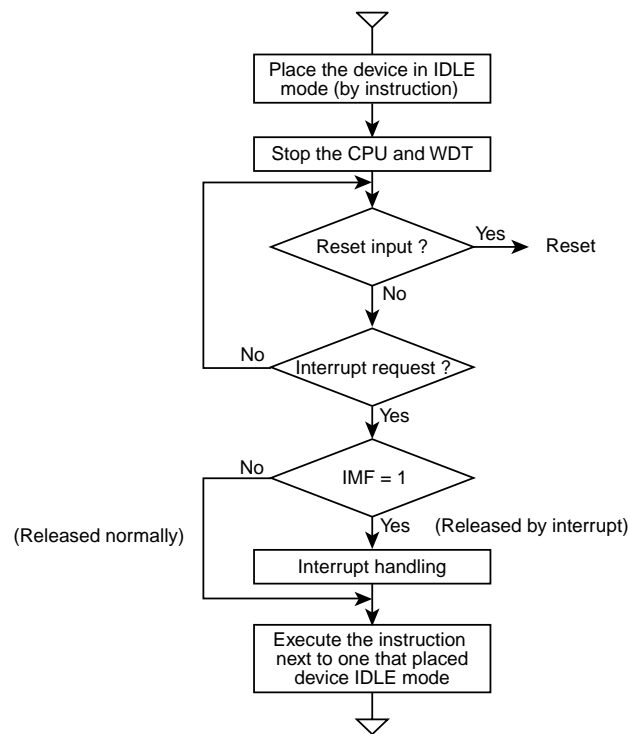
Place the device in IDLE mode (by instruction)

Stop the CPU and WDT

Reset input ?

Yes

Reset

No

No

Interrupt request ?

Yes

No

IMF = 1

(Released normally)

Yes

(Released by interrupt)

Interrupt handling

Execute the instruction next to one that placed device IDLE mode